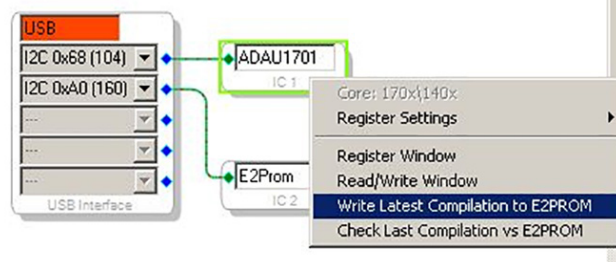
USB
I2C 0x68 (104)
I2C 0xA0 (160)
---
---
---
USB Interface
ADAU1701
IC 1
E2Prom
IC 2
Core: 170x\140x
Register Settings
Register Window
Read/Write Window
Write Latest Compilation to E2PROM
Check Last Compilation vs E2PROM